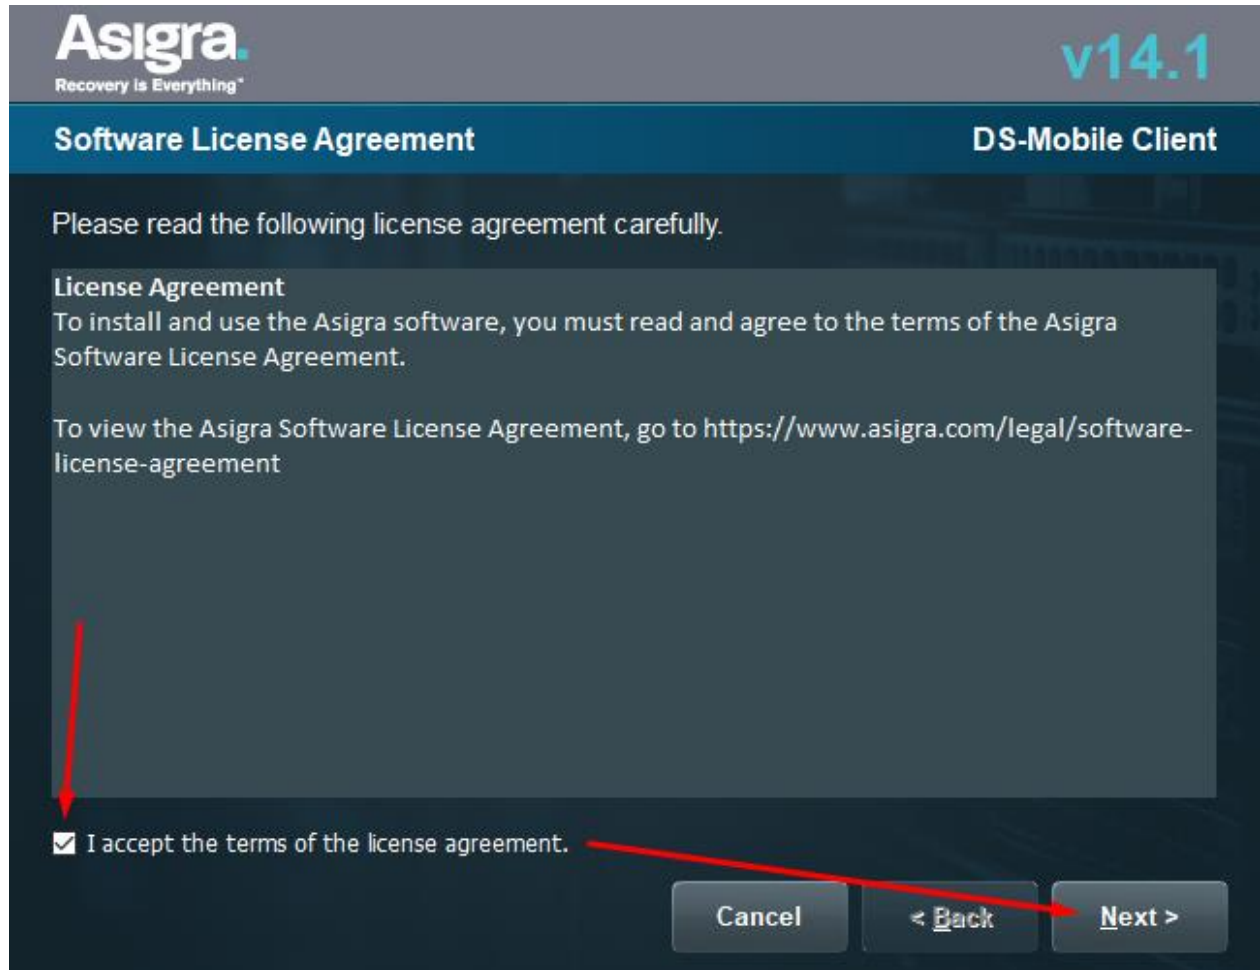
Asigra.
Recovery is Everything®

v14.1

Software License Agreement

DS-Mobile Client

Please read the following license agreement carefully.

License Agreement
To install and use the Asigra software, you must read and agree to the terms of the Asigra Software License Agreement.

To view the Asigra Software License Agreement, go to https://www.asigra.com/legal/software-license-agreement

I accept the terms of the license agreement.

Cancel

< Back

Next >